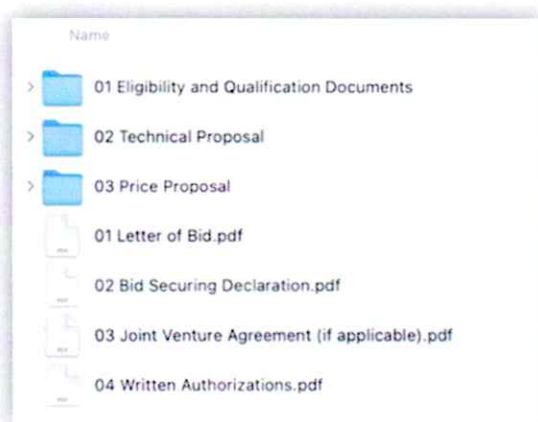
Name

01 Eligibility and Qualification Documents

02 Technical Proposal

03 Price Proposal

01 Letter of Bid.pdf

02 Bid Securing Declaration.pdf

03 Joint Venture Agreement (if applicable).pdf

04 Written Authorizations.pdf